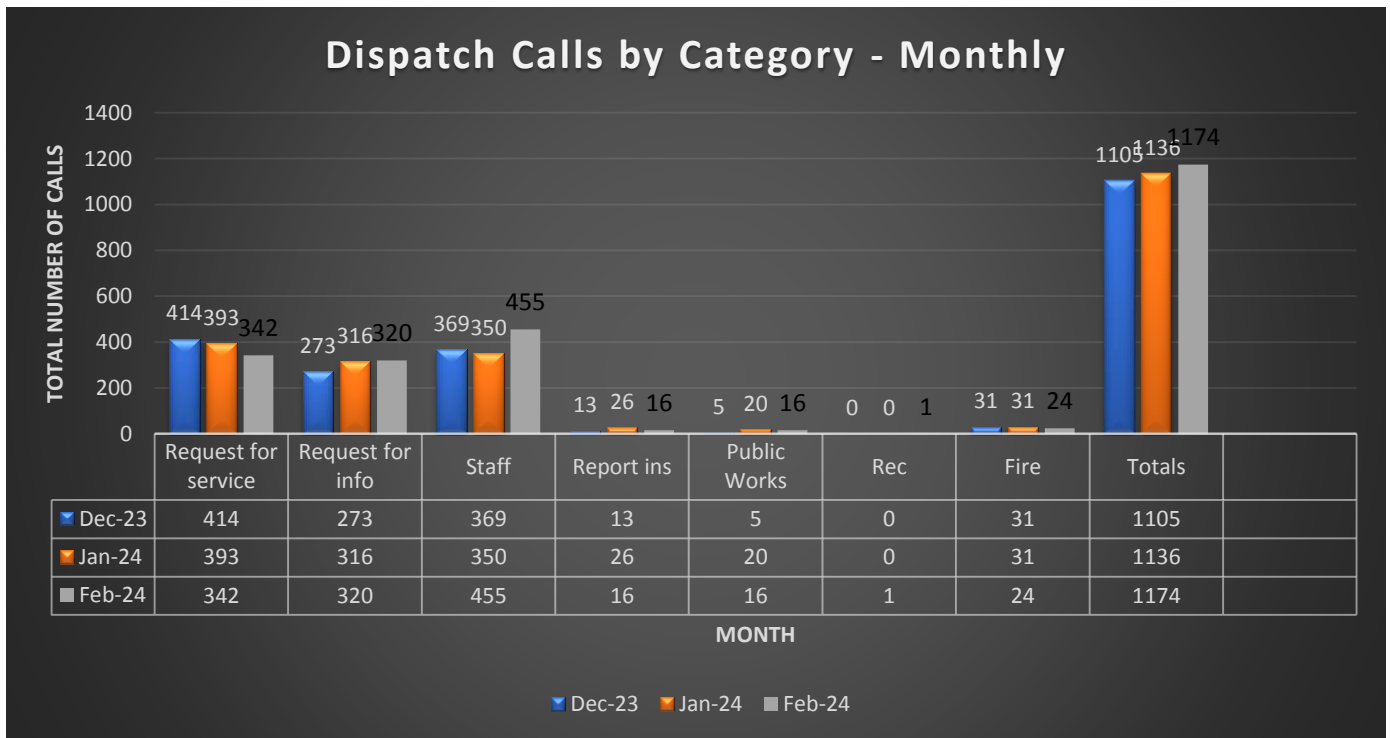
Dispatch Calls by Category - Monthly

TOTAL NUMBER OF CALLS

1400
1200
1000
800
600
400
200
0

414 393 342
273 316 320
369 350 455
13 26 16
5 20 16
0 0 1
31 31 24
1105 1136 1174

| | Request for service | Request for info | Staff | Report ins | Public Works | Rec | Fire | Totals | |
|---|---|---|---|---|---|---|---|---|---|
| Dec-23 | 414 | 273 | 369 | 13 | 5 | 0 | 31 | 1105 | |
| Jan-24 | 393 | 316 | 350 | 26 | 20 | 0 | 31 | 1136 | |
| Feb-24 | 342 | 320 | 455 | 16 | 16 | 1 | 24 | 1174 | |

MONTH

Dec-23 Jan-24 Feb-24